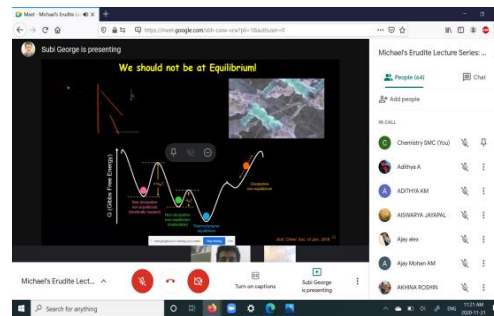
Meet - Michael's Erudite L

https://meet.google.com/dih-csow-vcs?pli=1&authuser=0

Subi George is presenting

We should not be at Equilibrium!

G (Gibbs Free Energy)

Dissipative non-equilibrium

Non-dissipative non-equilibrium (kinetically trapped)

Non-dissipative non-equilibrium (metastable)

Thermodynamic equilibrium

Acd. Chem. Soc. of Jpn., 2018

Michael's Erudite Lecture Series: ...

People (44)

Chat

Add people

IN CALL

Chemistry SMC (You)

Adithya A

ADITHYA KM

AISWARYA JAYAPAL

Ajay alex

Ajay Mohan AM

AKHINA ROSHIN

Michael's Erudite Lect...

Turn on captions

Subi George is presenting

Search for anything

ENG

11:21 AM
2020-11-21